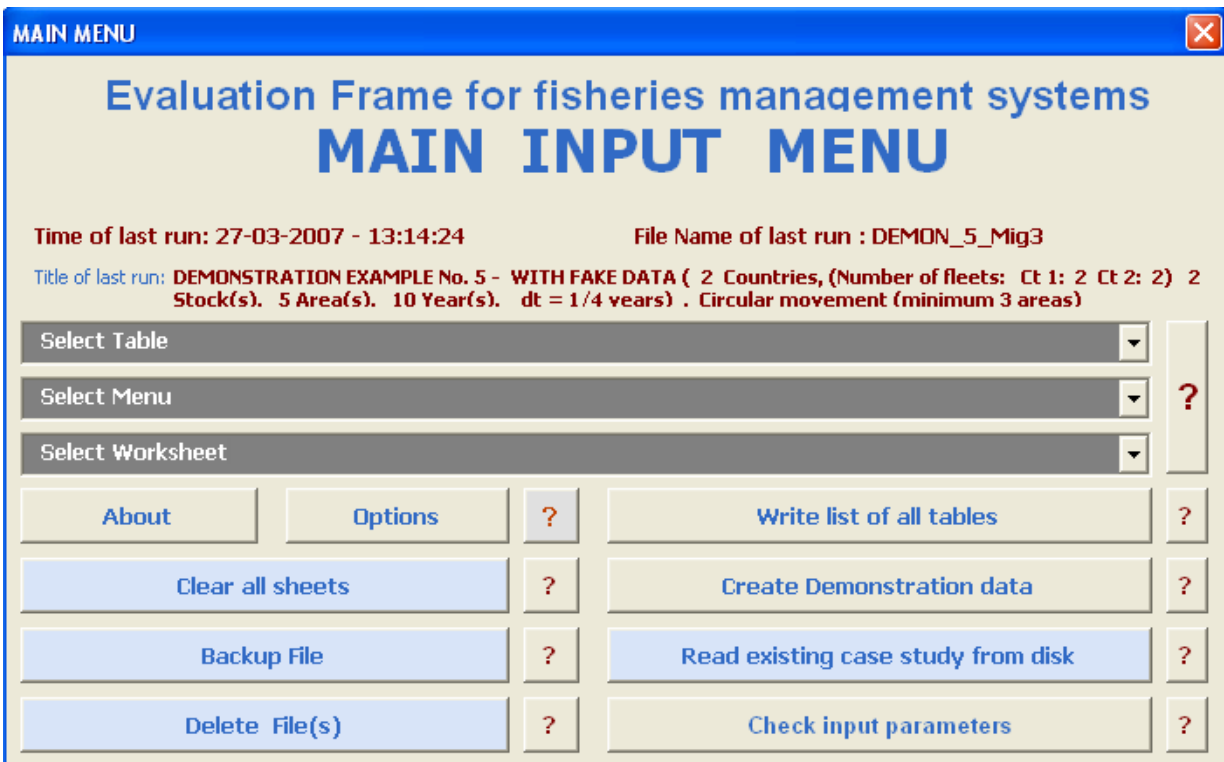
MAIN MENU

Evaluation Frame for fisheries management systems
MAIN INPUT MENU

Time of last run: 27-03-2007 - 13:14:24

File Name of last run : DEMON_5_Mig3

Title of last run: DEMONSTRATION EXAMPLE No. 5 - WITH FAKE DATA ( 2 Countries, (Number of fleets: Ct 1: 2 Ct 2: 2) 2 Stock(s). 5 Area(s). 10 Year(s). dt = 1/4 years) . Circular movement (minimum 3 areas)

Select Table

Select Menu

Select Worksheet

?

About

Options

?

Write list of all tables

?

Clear all sheets

?

Create Demonstration data

?

Backup File

?

Read existing case study from disk

?

Delete File(s)

?

Check input parameters

?